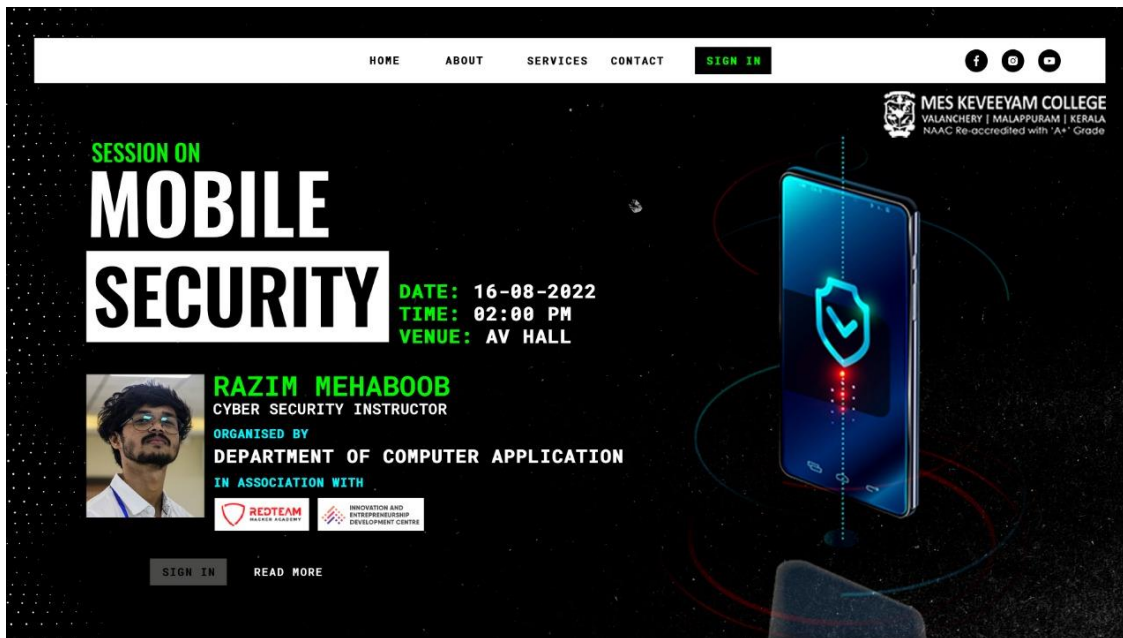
HOME ABOUT SERVICES CONTACT SIGN IN

MES KEVEEYAM COLLEGE
VALANCHERY | MALAPPURAM | KERALA
NAAC Re-accredited with 'A+' Grade

SESSION ON
MOBILE
SECURITY

DATE: 16-08-2022
TIME: 02:00 PM
VENUE: AV HALL

RAZIM MEHABOOB
CYBER SECURITY INSTRUCTOR

ORGANISED BY
DEPARTMENT OF COMPUTER APPLICATION

IN ASSOCIATION WITH
REDTEAM HACKER ACADEMY
INNOVATION AND ENTREPRENEURSHIP DEVELOPMENT CENTRE

SIGN IN READ MORE